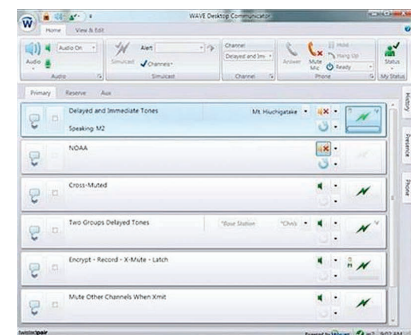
WAVE Desktop Communicator

Home View & Edit

Audio On

Audio

Simulcast

Alert

Channels

Simulcast

Channel

Delayed and Im

Channel

Answer

Mute Mic

Hold

Hang Up

Ready

Phone

Status

My Status

Primary Reserve Aux

Delayed and Immediate Tones

Speaking: M2

Mt. Hiuchigatake

NOAA

Cross-Muted

Two Groups Delayed Tones

*Base Station

*Chris

Encrypt - Record - X-Mute - Latch

Mute Other Channels When Xmit

History

Presence

Phone

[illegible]

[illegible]